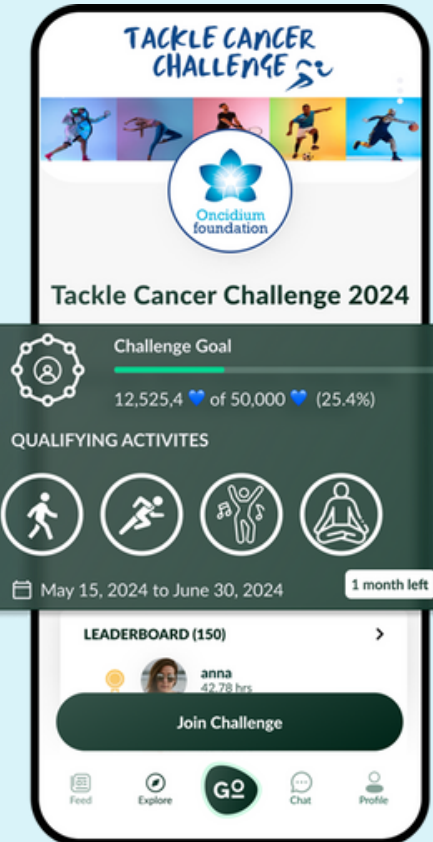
TACKLE CANCER CHALLENGE

Oncidium foundation

Tackle Cancer Challenge 2024

Challenge Goal

12,525,4 💙 of 50,000 💙 (25.4%)

QUALIFYING ACTIVITES

May 15, 2024 to June 30, 2024

1 month left

LEADERBOARD (150)

anna
42,78 hrs

Join Challenge

Feed
Explore
GO
Chat
Profile